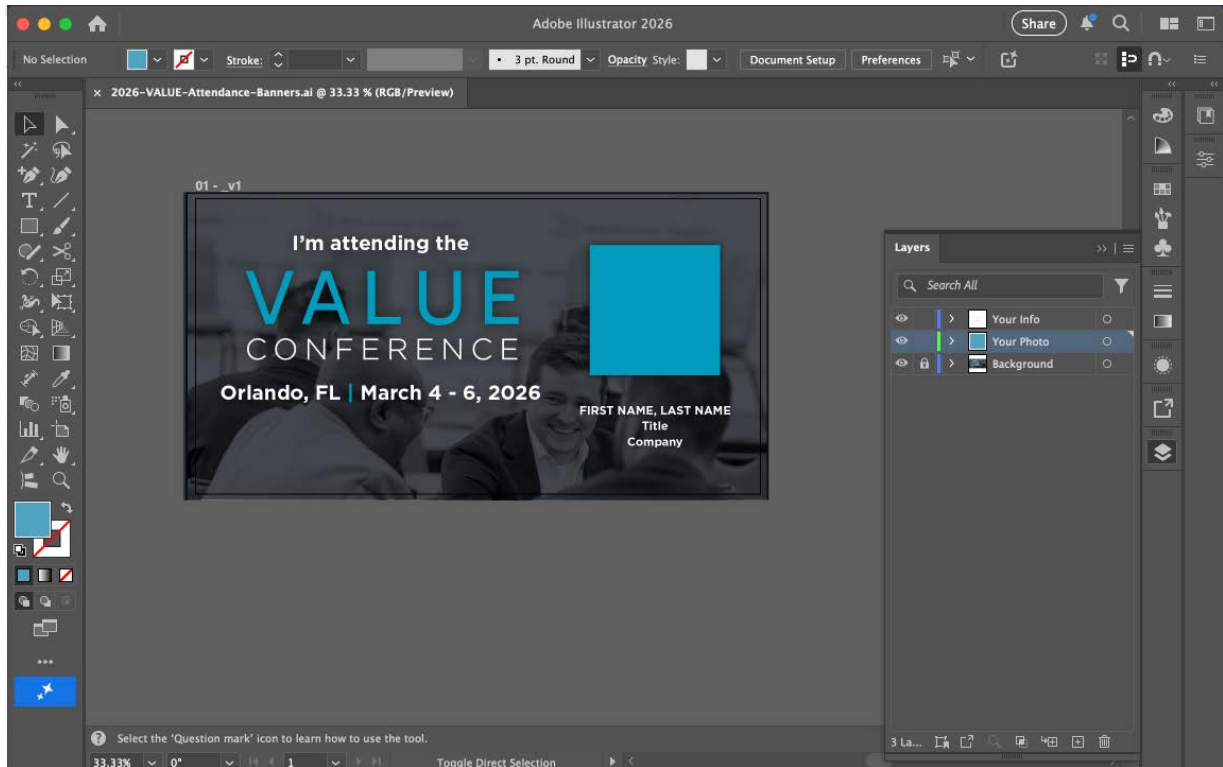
Adobe Illustrator 2026

Share

No Selection

Stroke:

3 pt. Round

Opacity Style:

Document Setup

Preferences

× 2026-VALUE-Attendance-Banners.ai @ 33.33 % (RGB/Preview)

01 - _v1

I'm attending the

VALUE

CONFERENCE

Orlando, FL | March 4 - 6, 2026

FIRST NAME, LAST NAME
Title
Company

Layers

Search All

Your Info

Your Photo

Background

3 La...

Select the 'Question mark' icon to learn how to use the tool.

33.33%

0°

1

Toggle Direct Selection